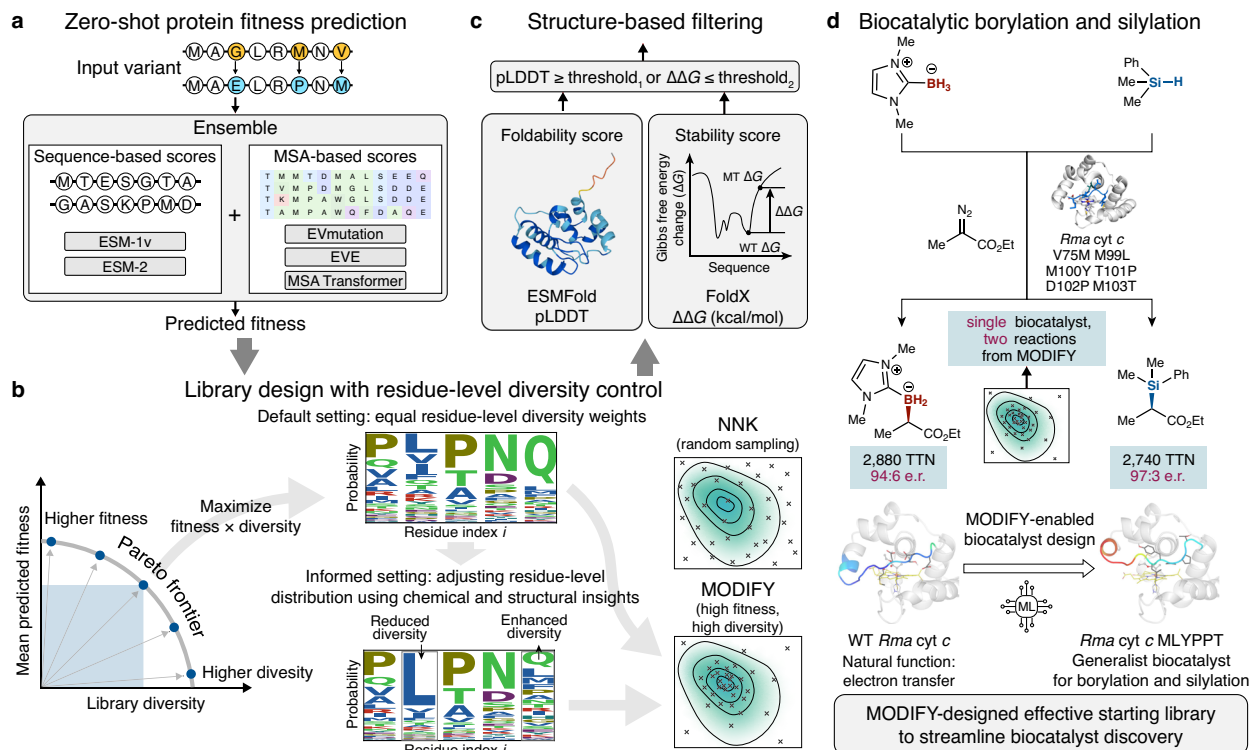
a Zero-shot protein fitness prediction

Input variant

M A G L R M N V

M A E L R P N M

Ensemble

Sequence-based scores

M T E S G T A

G A S K P M D

ESM-1v

ESM-2

+

MSA-based scores

T M M T D M A L S D E Q
T V M P D M G L S D D E
T K M P A W G L S D D E
T A M P A W Q F D A Q E

EVmutation

EVE

MSA Transformer

Predicted fitness

c Structure-based filtering

pLDDT ≥ threshold$_1$ or ΔΔ$G$ ≤ threshold$_2$

Foldability score

ESMFold
pLDDT

Stability score

Gibbs free energy change (Δ$G$)

MT Δ$G$

ΔΔ$G$

WT Δ$G$

Sequence

FoldX
ΔΔ$G$ (kcal/mol)

d Biocatalytic borylation and silylation

Me
⊕
N
N
Me
⊖
$BH_3$

Ph
Me–Si–H
Me

$N_2$
Me $CO_2Et$

$Rma$ cyt $c$
V75M M99L
M100Y T101P
D102P M103T

single biocatalyst,
two reactions
from MODIFY

Me
⊕
N
N
Me
⊖
$BH_2$
Me $CO_2Et$

2,880 TTN
94:6 e.r.

Me
Me–Si–Ph
Me $CO_2Et$

2,740 TTN
97:3 e.r.

MODIFY-enabled biocatalyst design

ML

WT $Rma$ cyt $c$
Natural function:
electron transfer

$Rma$ cyt $c$ MLYPPT
Generalist biocatalyst
for borylation and silylation

MODIFY-designed effective starting library
to streamline biocatalyst discovery

b Library design with residue-level diversity control

Default setting: equal residue-level diversity weights

Mean predicted fitness

Higher fitness

Pareto frontier

Higher divesity

Library diversity

Maximize
fitness × diversity

Probability

Residue index $i$

Informed setting: adjusting residue-level distribution using chemical and structural insights

Reduced diversity

Enhanced diversity

Probability

Residue index $i$

NNK
(random sampling)

MODIFY
(high fitness,
high diversity)